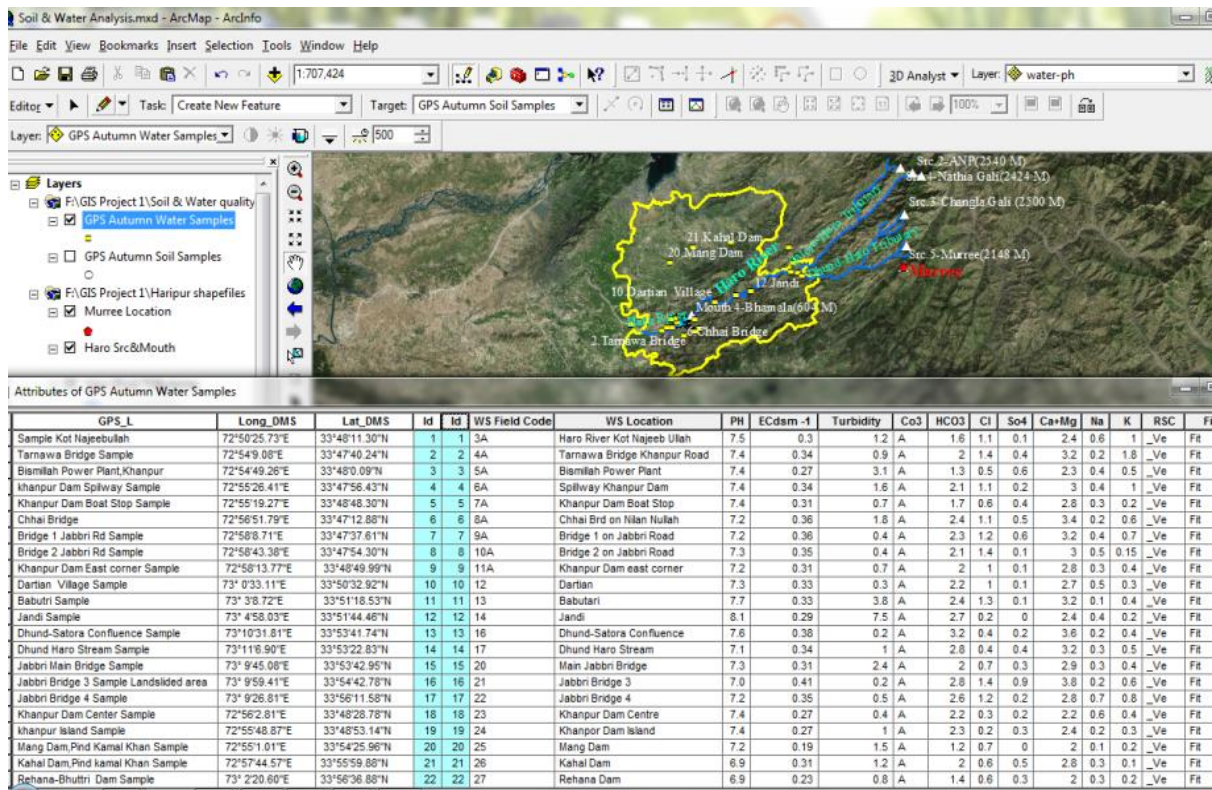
Soil & Water Analysis.mxd - ArcMap - ArcInfo

File Edit View Bookmarks Insert Selection Tools Window Help

1:707,424

3D Analyst ▼ Layer: water-ph

Editor ▼ Task: Create New Feature Target: GPS Autumn Soil Samples

100%

Layer: GPS Autumn Water Samples 500

Layers
F:\GIS Project 1\Soil & Water quality
GPS Autumn Water Samples
GPS Autumn Soil Samples
F:\GIS Project 1\Haripur shapefiles
Murree Location
Haro Src&Mouth

Src.2-ANP(2540 M)
Src.1-Nathia Gali(2424 M)
Src.3-Changla Gali (2300 M)
21 Kahal Dam
20 Mang Dam
Src.5-Murree(2148 M)
Murree
12 Jandi
Haro River
10 Dartian Village
Mouth 4-Bhamala(604 M)
6 Chhai Bridge
2 Tarnawa Bridge

Attributes of GPS Autumn Water Samples

| GPS_L | Long_DMS | Lat_DMS | Id | Id | WS Field Code | WS Location | PH | ECdsm -1 | Turbidity | Co3 | HCO3 | Cl | So4 | Ca+Mg | Na | K | RSC | Fi |
|---|---|---|---|---|---|---|---|---|---|---|---|---|---|---|---|---|---|---|
| Sample Kot Najeebullah | 72°50'25.73"E | 33°48'11.30"N | 1 | 1 | 3A | Haro River Kot Najeeb Ullah | 7.5 | 0.3 | 1.2 | A | 1.6 | 1.1 | 0.1 | 2.4 | 0.6 | 1 | _Ve | Fit |
| Tarnawa Bridge Sample | 72°54'9.08"E | 33°47'40.24"N | 2 | 2 | 4A | Tarnawa Bridge Khanpur Road | 7.4 | 0.34 | 0.9 | A | 2 | 1.4 | 0.4 | 3.2 | 0.2 | 1.8 | _Ve | Fit |
| Bismillah Power Plant,Khanpur | 72°54'49.26"E | 33°48'0.09"N | 3 | 3 | 5A | Bismillah Power Plant | 7.4 | 0.27 | 3.1 | A | 1.3 | 0.5 | 0.6 | 2.3 | 0.4 | 0.5 | _Ve | Fit |
| khanpur Dam Spilway Sample | 72°55'26.41"E | 33°47'56.43"N | 4 | 4 | 6A | Spillway Khanpur Dam | 7.4 | 0.34 | 1.6 | A | 2.1 | 1.1 | 0.2 | 3 | 0.4 | 1 | _Ve | Fit |
| Khanpur Dam Boat Stop Sample | 72°55'19.27"E | 33°48'48.30"N | 5 | 5 | 7A | Khanpur Dam Boat Stop | 7.4 | 0.31 | 0.7 | A | 1.7 | 0.6 | 0.4 | 2.8 | 0.3 | 0.2 | _Ve | Fit |
| Chhai Bridge | 72°56'51.79"E | 33°47'12.88"N | 6 | 6 | 8A | Chhai Brd on Nilan Nullah | 7.2 | 0.36 | 1.8 | A | 2.4 | 1.1 | 0.5 | 3.4 | 0.2 | 0.6 | _Ve | Fit |
| Bridge 1 Jabbri Rd Sample | 72°58'8.71"E | 33°47'37.61"N | 7 | 7 | 9A | Bridge 1 on Jabbri Road | 7.2 | 0.36 | 0.4 | A | 2.3 | 1.2 | 0.6 | 3.2 | 0.4 | 0.7 | _Ve | Fit |
| Bridge 2 Jabbri Rd Sample | 72°58'43.38"E | 33°47'54.30"N | 8 | 8 | 10A | Bridge 2 on Jabbri Road | 7.3 | 0.35 | 0.4 | A | 2.1 | 1.4 | 0.1 | 3 | 0.5 | 0.15 | _Ve | Fit |
| Khanpur Dam East corner Sample | 72°58'13.77"E | 33°48'49.99"N | 9 | 9 | 11A | Khanpur Dam east corner | 7.2 | 0.31 | 0.7 | A | 2 | 1 | 0.1 | 2.8 | 0.3 | 0.4 | _Ve | Fit |
| Dartian Village Sample | 73° 0'33.11"E | 33°50'32.92"N | 10 | 10 | 12 | Dartian | 7.3 | 0.33 | 0.3 | A | 2.2 | 1 | 0.1 | 2.7 | 0.5 | 0.3 | _Ve | Fit |
| Babutri Sample | 73° 3'8.72"E | 33°51'18.53"N | 11 | 11 | 13 | Babutari | 7.7 | 0.33 | 3.8 | A | 2.4 | 1.3 | 0.1 | 3.2 | 0.1 | 0.4 | _Ve | Fit |
| Jandi Sample | 73° 4'58.03"E | 33°51'44.46"N | 12 | 12 | 14 | Jandi | 8.1 | 0.29 | 7.5 | A | 2.7 | 0.2 | 0 | 2.4 | 0.4 | 0.2 | _Ve | Fit |
| Dhund-Satora Confluence Sample | 73°10'31.81"E | 33°53'41.74"N | 13 | 13 | 16 | Dhund-Satora Confluence | 7.6 | 0.38 | 0.2 | A | 3.2 | 0.4 | 0.2 | 3.6 | 0.2 | 0.4 | _Ve | Fit |
| Dhund Haro Stream Sample | 73°11'6.90"E | 33°53'22.83"N | 14 | 14 | 17 | Dhund Haro Stream | 7.1 | 0.34 | 1 | A | 2.8 | 0.4 | 0.4 | 3.2 | 0.3 | 0.5 | _Ve | Fit |
| Jabbri Main Bridge Sample | 73° 9'45.08"E | 33°53'42.95"N | 15 | 15 | 20 | Main Jabbri Bridge | 7.3 | 0.31 | 2.4 | A | 2 | 0.7 | 0.3 | 2.9 | 0.3 | 0.4 | _Ve | Fit |
| Jabbri Bridge 3 Sample Landslided area | 73° 9'59.41"E | 33°54'42.78"N | 16 | 16 | 21 | Jabbri Bridge 3 | 7.0 | 0.41 | 0.2 | A | 2.8 | 1.4 | 0.9 | 3.8 | 0.2 | 0.6 | _Ve | Fit |
| Jabbri Bridge 4 Sample | 73° 9'26.81"E | 33°56'11.58"N | 17 | 17 | 22 | Jabbri Bridge 4 | 7.2 | 0.35 | 0.5 | A | 2.6 | 1.2 | 0.2 | 2.8 | 0.7 | 0.8 | _Ve | Fit |
| Khanpur Dam Center Sample | 72°56'2.81"E | 33°48'28.78"N | 18 | 18 | 23 | Khanpur Dam Centre | 7.4 | 0.27 | 0.4 | A | 2.2 | 0.3 | 0.2 | 2.2 | 0.6 | 0.4 | _Ve | Fit |
| khanpur Island Sample | 72°55'48.87"E | 33°48'53.14"N | 19 | 19 | 24 | Khanpor Dam Island | 7.4 | 0.27 | 1 | A | 2.3 | 0.2 | 0.2 | 2.4 | 0.2 | 0.3 | _Ve | Fit |
| Mang Dam,Pind Kamal Khan Sample | 72°55'1.01"E | 33°54'25.96"N | 20 | 20 | 25 | Mang Dam | 7.2 | 0.19 | 1.5 | A | 1.2 | 0.7 | 0 | 2 | 0.1 | 0.2 | _Ve | Fit |
| Kahal Dam,Pind kamal Khan Sample | 72°57'44.57"E | 33°55'59.88"N | 21 | 21 | 26 | Kahal Dam | 6.9 | 0.31 | 1.2 | A | 2 | 0.6 | 0.5 | 2.8 | 0.3 | 0.1 | _Ve | Fit |
| Rehana-Bhuttri Dam Sample | 73° 2'20.60"E | 33°56'36.88"N | 22 | 22 | 27 | Rehana Dam | 6.9 | 0.23 | 0.8 | A | 1.4 | 0.6 | 0.3 | 2 | 0.3 | 0.2 | _Ve | Fit |